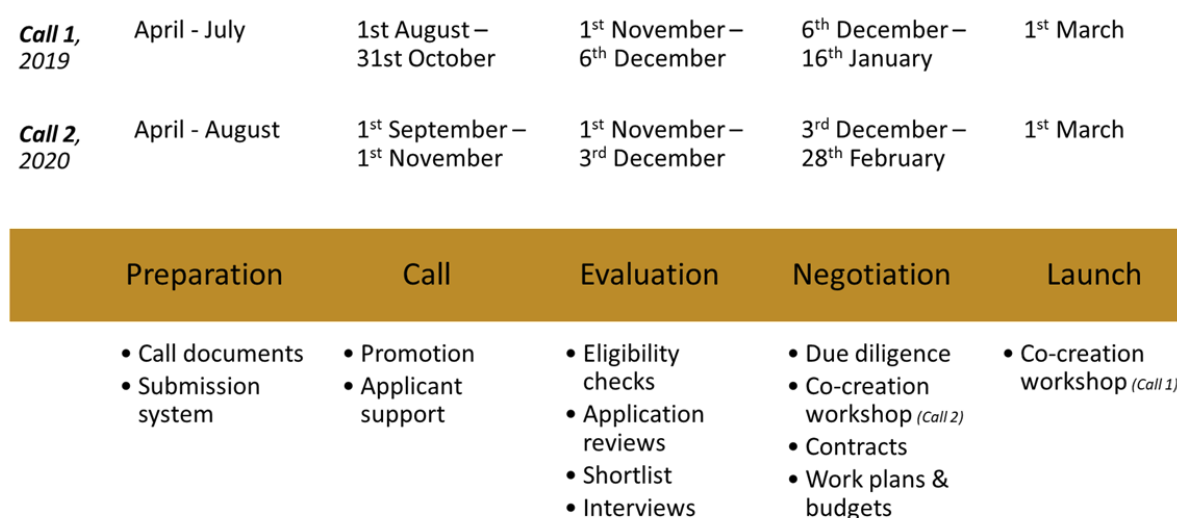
| | | | | | |
|---|---|---|---|---|---|
| **Call 1**, 2019 | April - July | 1st August – 31st October | 1$^{st}$ November – 6$^{th}$ December | 6$^{th}$ December – 16$^{th}$ January | 1$^{st}$ March |
| **Call 2**, 2020 | April - August | 1$^{st}$ September – 1$^{st}$ November | 1$^{st}$ November – 3$^{rd}$ December | 3$^{rd}$ December – 28$^{th}$ February | 1$^{st}$ March |

| Preparation | Call | Evaluation | Negotiation | Launch |
|---|---|---|---|---|
| • Call documents • Submission system | • Promotion • Applicant support | • Eligibility checks • Application reviews • Shortlist • Interviews | • Due diligence • Co-creation workshop (Call 2) • Contracts • Work plans & budgets | • Co-creation workshop (Call 1) |